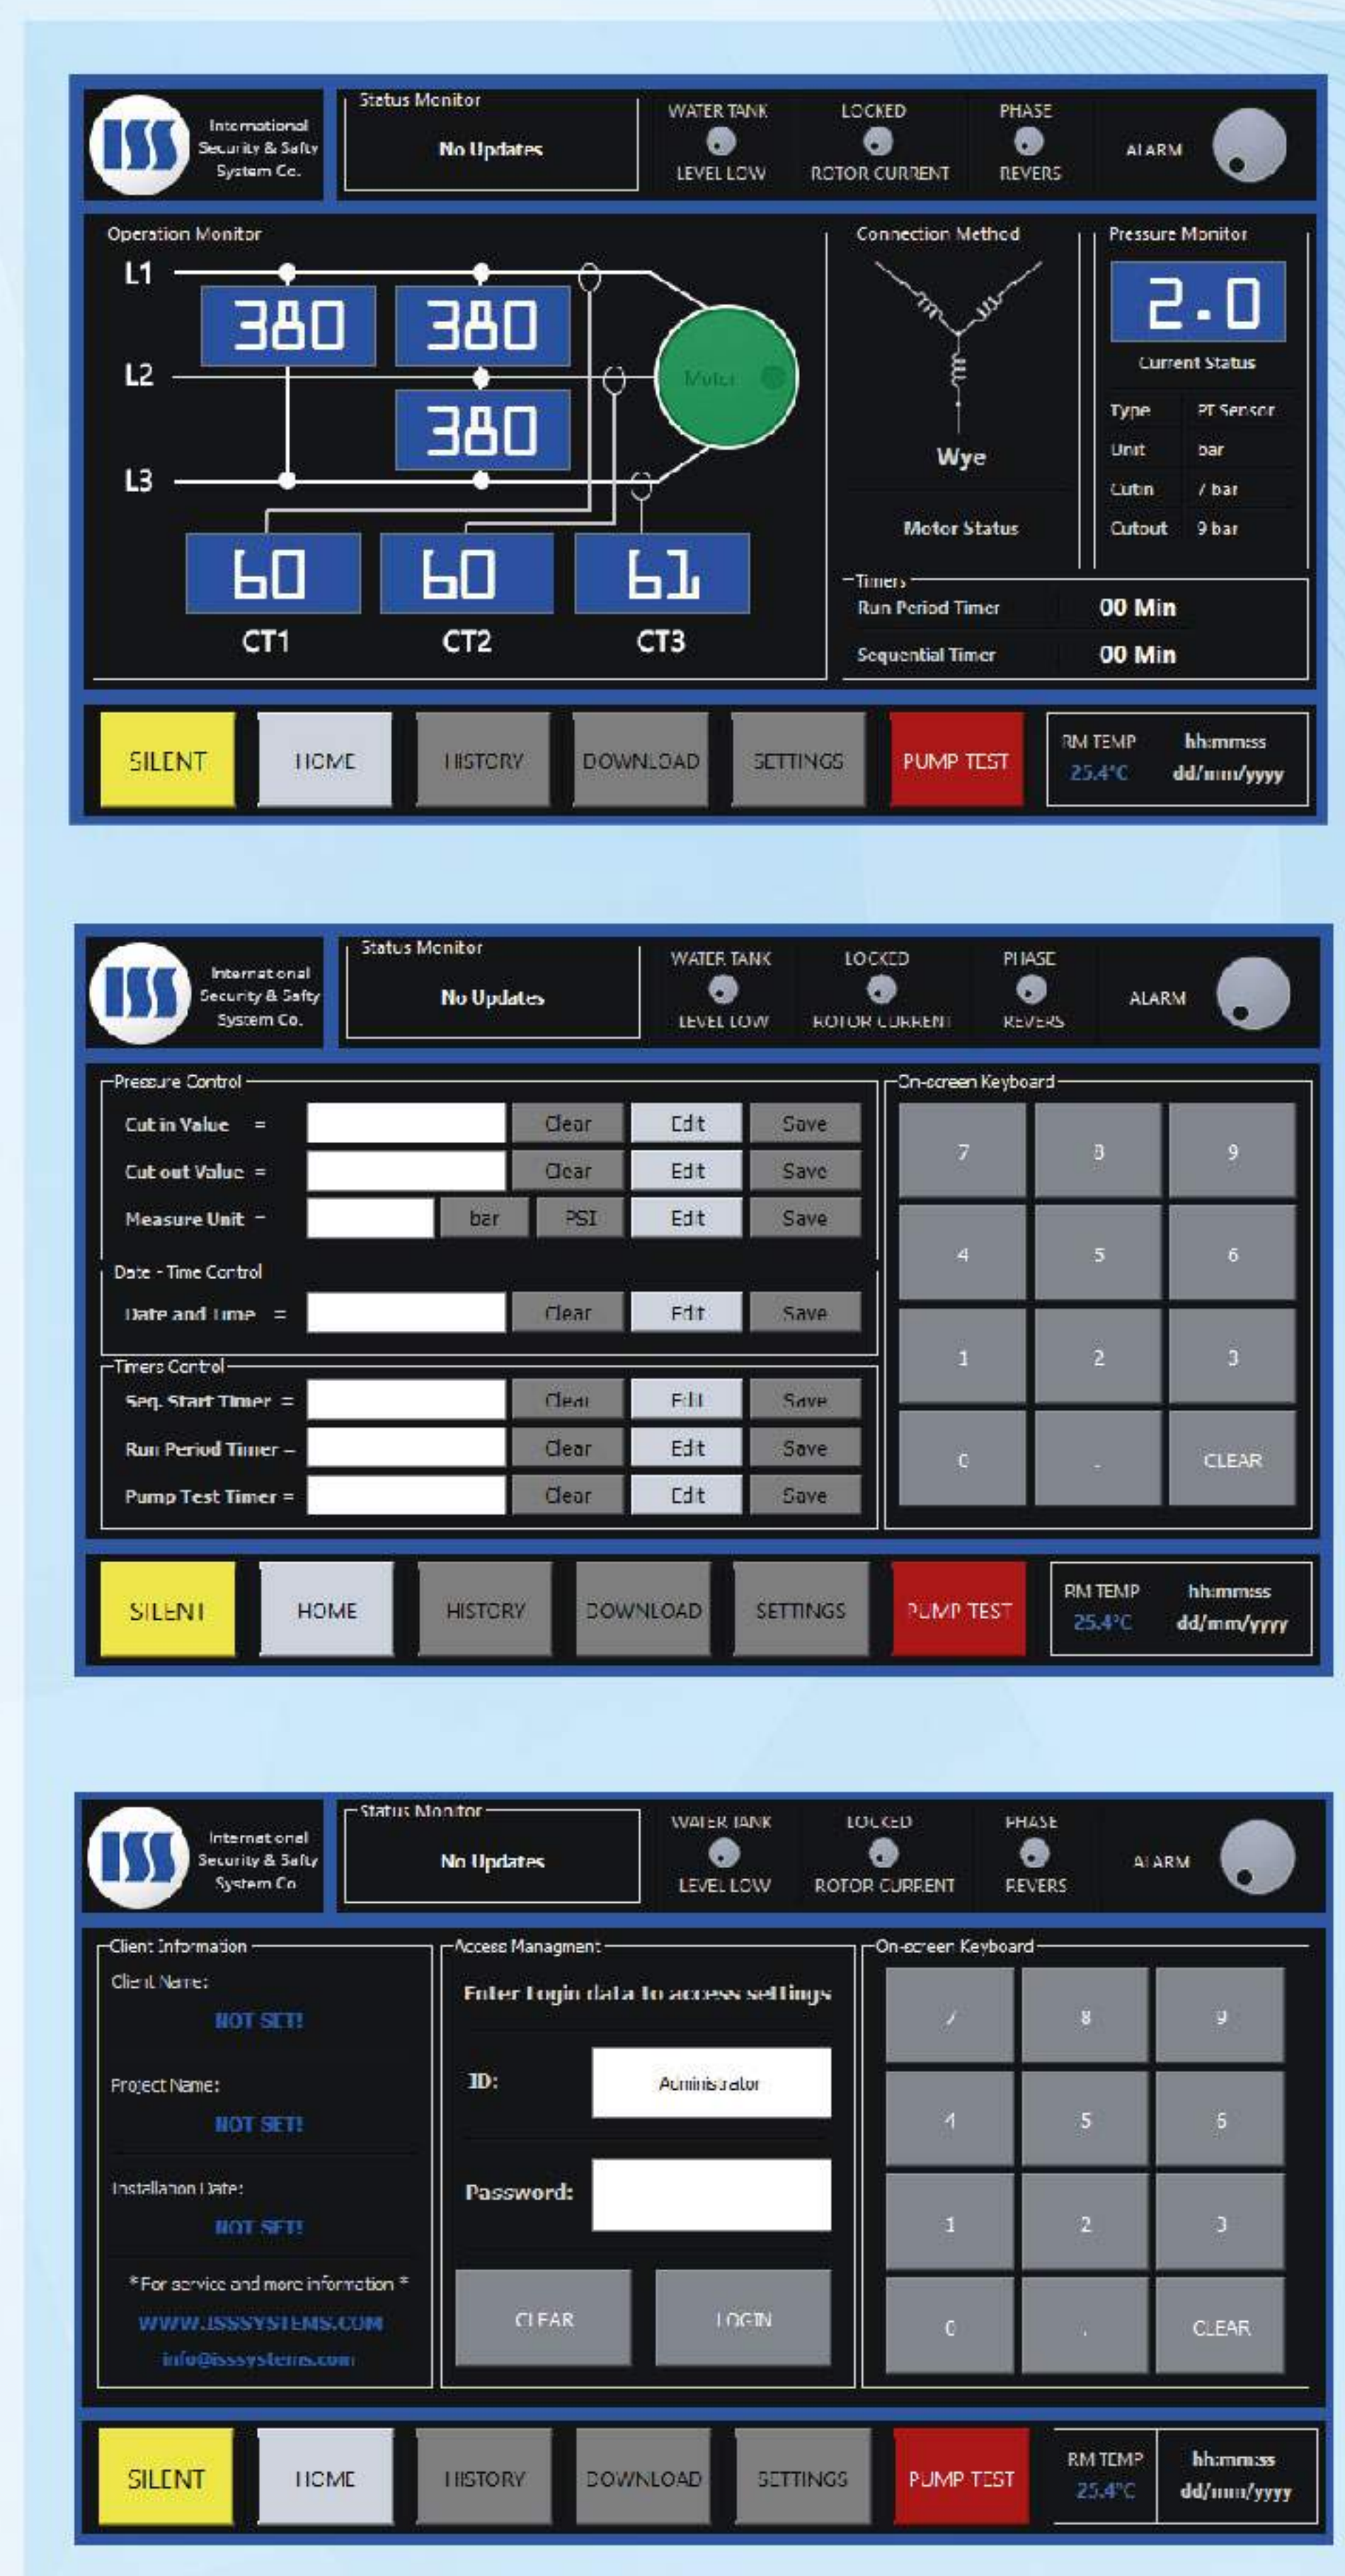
ISS International Security & Safty System Co.

Status Monitor
No Updates

WATER TANK LEVEL LOW
LOCKED ROTOR CURRENT
PHASE REVERS
ALARM

Operation Monitor
L1
L2
L3
380
380
380
Motor
60
60
61
CT1
CT2
CT3

Connection Method
Wye
Motor Status

Pressure Monitor
2.0
Current Status

| Type | PT Sensor |
|---|---|
| Unit | bar |
| Cutin | 7 bar |
| Cutout | 9 bar |

Timers
Run Period Timer 00 Min
Sequential Timer 00 Min

SILENT HOME HISTORY DOWNLOAD SETTINGS PUMP TEST
RM TEMP 25.4°C
hh:mm:ss dd/mm/yyyy

ISS International Security & Safty System Co.

Status Monitor
No Updates

WATER TANK LEVEL LOW
LOCKED ROTOR CURRENT
PHASE REVERS
ALARM

Pressure Control
Cut in Value = Clear Edit Save
Cut out Value = Clear Edit Save
Measure Unit = bar PSI Edit Save

Date - Time Control
Date and Time = Clear Edit Save

Timers Control
Seq. Start Timer = Clear Edit Save
Run Period Timer = Clear Edit Save
Pump Test Timer = Clear Edit Save

On-screen Keyboard
7 8 9
4 5 6
1 2 3
0 . CLEAR

SILENT HOME HISTORY DOWNLOAD SETTINGS PUMP TEST
RM TEMP 25.4°C
hh:mm:ss dd/mm/yyyy

ISS International Security & Safty System Co.

Status Monitor
No Updates

WATER TANK LEVEL LOW
LOCKED ROTOR CURRENT
PHASE REVERS
ALARM

Client Information
Client Name:
NOT SET!
Project Name:
NOT SET!
Installation Date:
NOT SET!
* For service and more information *
WWW.ISSSYSTEMS.COM
info@isssystems.com

Access Managment
Enter login data to access settings
ID: Administrator
Password:
CLEAR LOGIN

On-screen Keyboard
7 8 9
4 5 6
1 2 3
0 . CLEAR

SILENT HOME HISTORY DOWNLOAD SETTINGS PUMP TEST
RM TEMP 25.4°C
hh:mm:ss dd/mm/yyyy